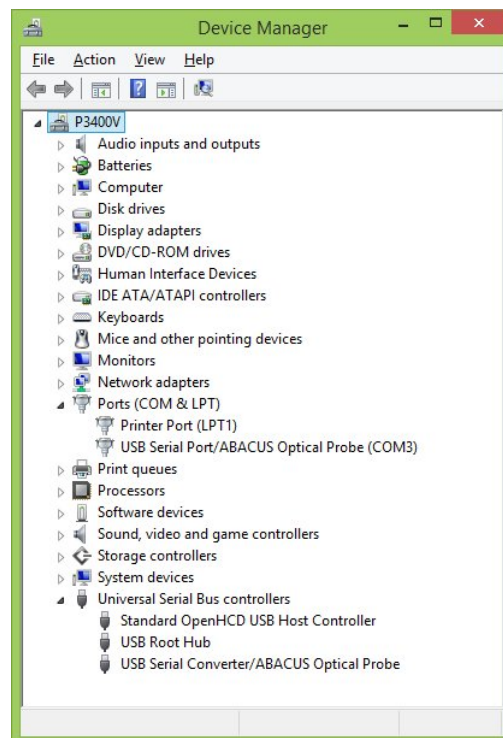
Device Manager

File Action View Help

P3400V
Audio inputs and outputs
Batteries
Computer
Disk drives
Display adapters
DVD/CD-ROM drives
Human Interface Devices
IDE ATA/ATAPI controllers
Keyboards
Mice and other pointing devices
Monitors
Network adapters
Ports (COM & LPT)
Printer Port (LPT1)
USB Serial Port/ABACUS Optical Probe (COM3)
Print queues
Processors
Software devices
Sound, video and game controllers
Storage controllers
System devices
Universal Serial Bus controllers
Standard OpenHCD USB Host Controller
USB Root Hub
USB Serial Converter/ABACUS Optical Probe